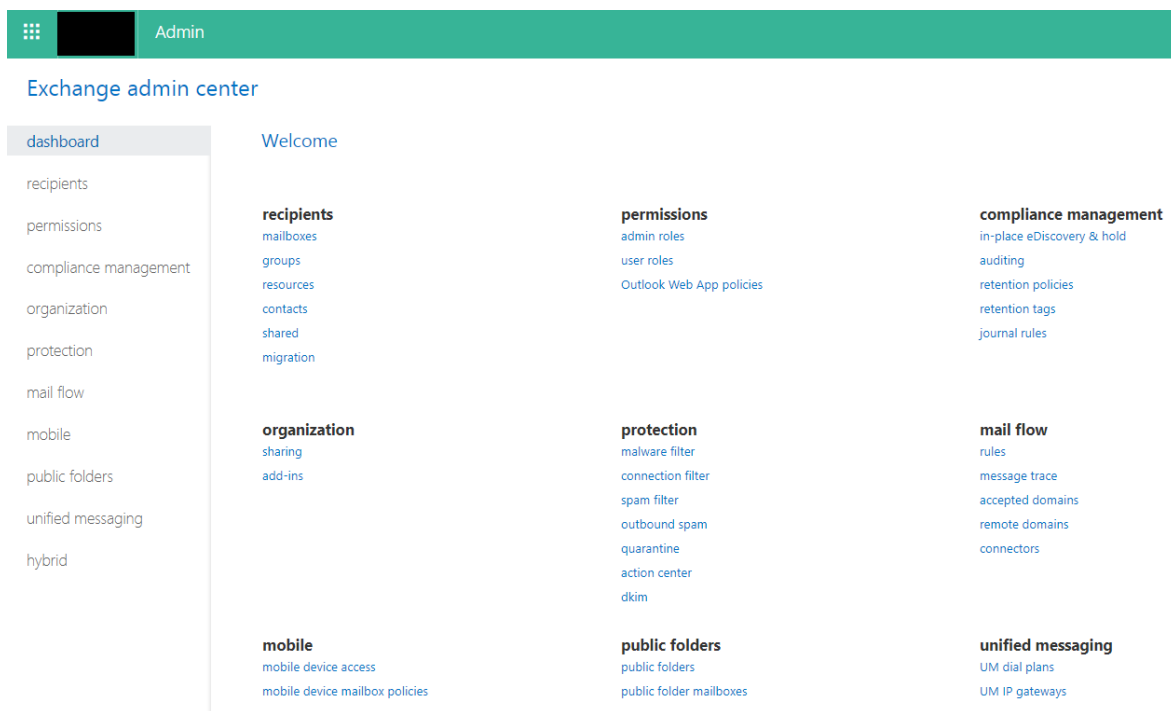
Admin

Exchange admin center

dashboard
recipients
permissions
compliance management
organization
protection
mail flow
mobile
public folders
unified messaging
hybrid

Welcome

recipients
mailboxes
groups
resources
contacts
shared
migration

permissions
admin roles
user roles
Outlook Web App policies

compliance management
in-place eDiscovery & hold
auditing
retention policies
retention tags
journal rules

organization
sharing
add-ins

protection
malware filter
connection filter
spam filter
outbound spam
quarantine
action center
dkim

mail flow
rules
message trace
accepted domains
remote domains
connectors

mobile
mobile device access
mobile device mailbox policies

public folders
public folders
public folder mailboxes

unified messaging
UM dial plans
UM IP gateways